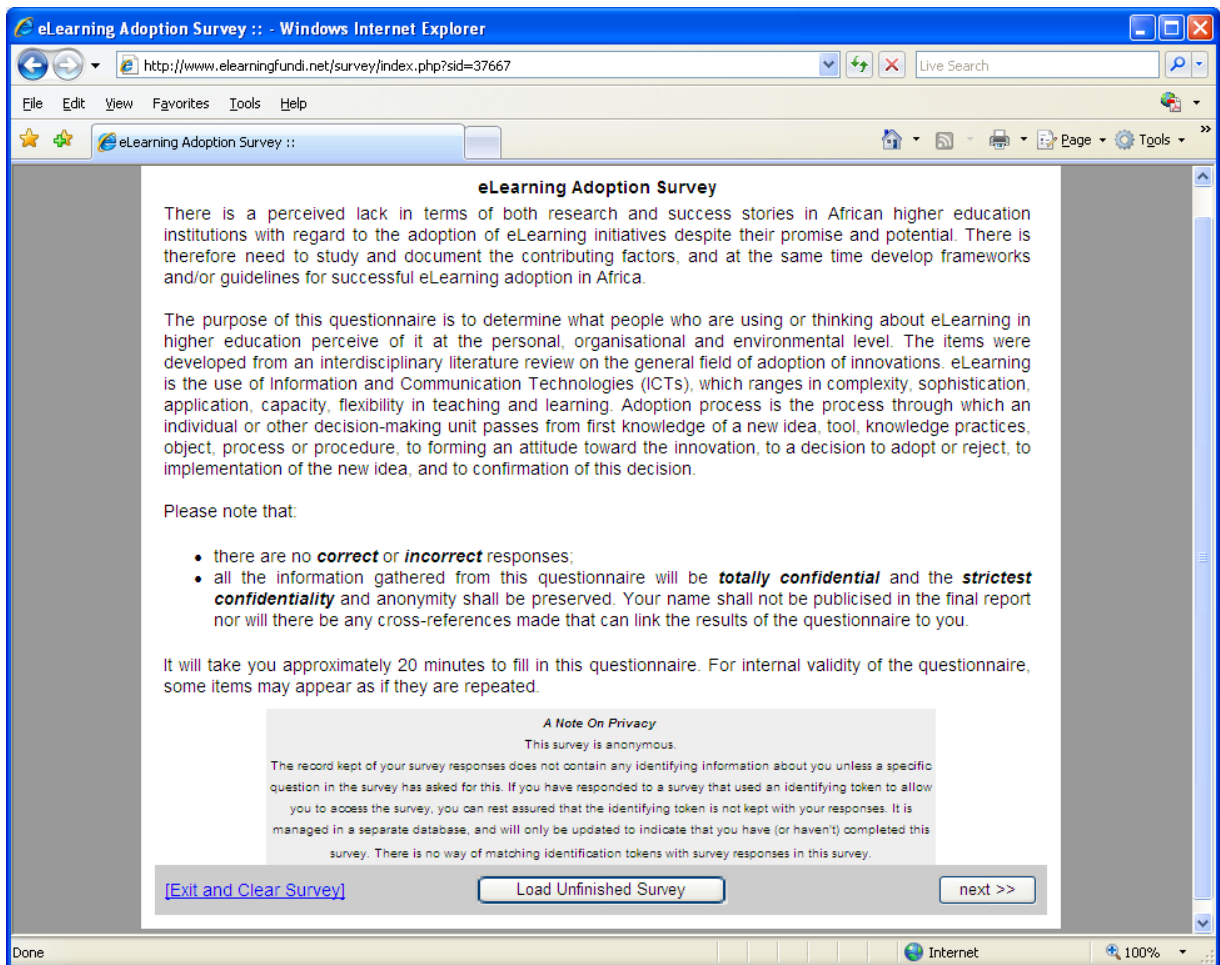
eLearning Adoption Survey :: - Windows Internet Explorer

http://www.elearningfundi.net/survey/index.php?sid=37667

Live Search

File Edit View Favorites Tools Help

eLearning Adoption Survey ::

Page Tools

eLearning Adoption Survey

There is a perceived lack in terms of both research and success stories in African higher education institutions with regard to the adoption of eLearning initiatives despite their promise and potential. There is therefore need to study and document the contributing factors, and at the same time develop frameworks and/or guidelines for successful eLearning adoption in Africa.

The purpose of this questionnaire is to determine what people who are using or thinking about eLearning in higher education perceive of it at the personal, organisational and environmental level. The items were developed from an interdisciplinary literature review on the general field of adoption of innovations. eLearning is the use of Information and Communication Technologies (ICTs), which ranges in complexity, sophistication, application, capacity, flexibility in teaching and learning. Adoption process is the process through which an individual or other decision-making unit passes from first knowledge of a new idea, tool, knowledge practices, object, process or procedure, to forming an attitude toward the innovation, to a decision to adopt or reject, to implementation of the new idea, and to confirmation of this decision.

Please note that:

- there are no ***correct*** or ***incorrect*** responses;
- all the information gathered from this questionnaire will be ***totally confidential*** and the ***strictest confidentiality*** and anonymity shall be preserved. Your name shall not be publicised in the final report nor will there be any cross-references made that can link the results of the questionnaire to you.

It will take you approximately 20 minutes to fill in this questionnaire. For internal validity of the questionnaire, some items may appear as if they are repeated.

A Note On Privacy

This survey is anonymous.

The record kept of your survey responses does not contain any identifying information about you unless a specific question in the survey has asked for this. If you have responded to a survey that used an identifying token to allow you to access the survey, you can rest assured that the identifying token is not kept with your responses. It is managed in a separate database, and will only be updated to indicate that you have (or haven't) completed this survey. There is no way of matching identification tokens with survey responses in this survey.

[Exit and Clear Survey] Load Unfinished Survey next >>

Done Internet 100%